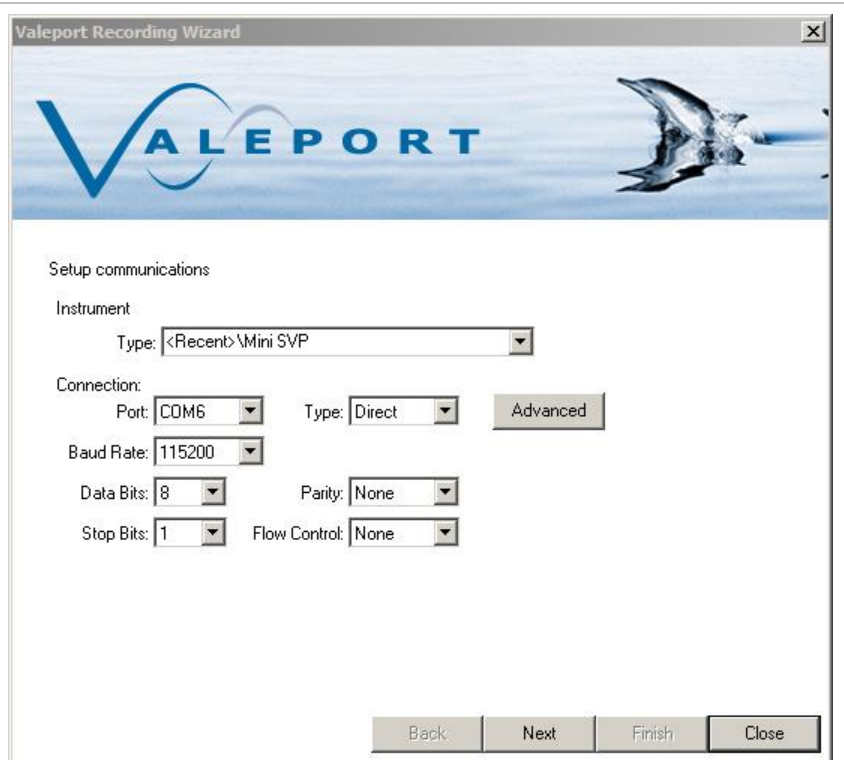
Valeport Recording Wizard

VALEPORT

Setup communications

Instrument

Type: <Recent>\Mini SVP

Connection:

Port: COM6

Type: Direct

Advanced

Baud Rate: 115200

Data Bits: 8

Parity: None

Stop Bits: 1

Flow Control: None

Back

Next

Finish

Close